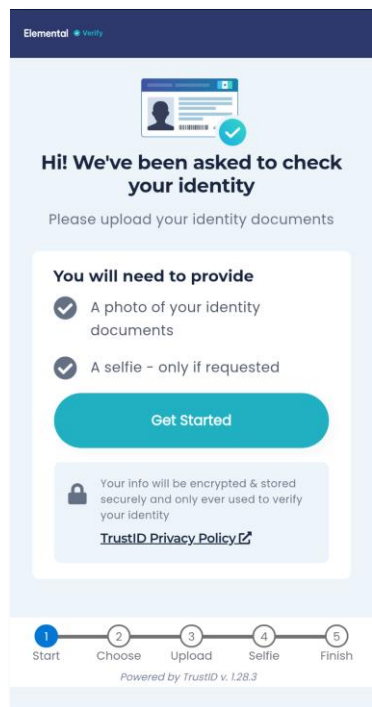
Elemental Verify

Hi! We've been asked to check your identity

Please upload your identity documents

You will need to provide

A photo of your identity documents

A selfie - only if requested

Get Started

Your info will be encrypted & stored securely and only ever used to verify your identity

TrustID Privacy Policy

1 Start
2 Choose
3 Upload
4 Selfie
5 Finish

Powered by TrustID v. 1.28.3